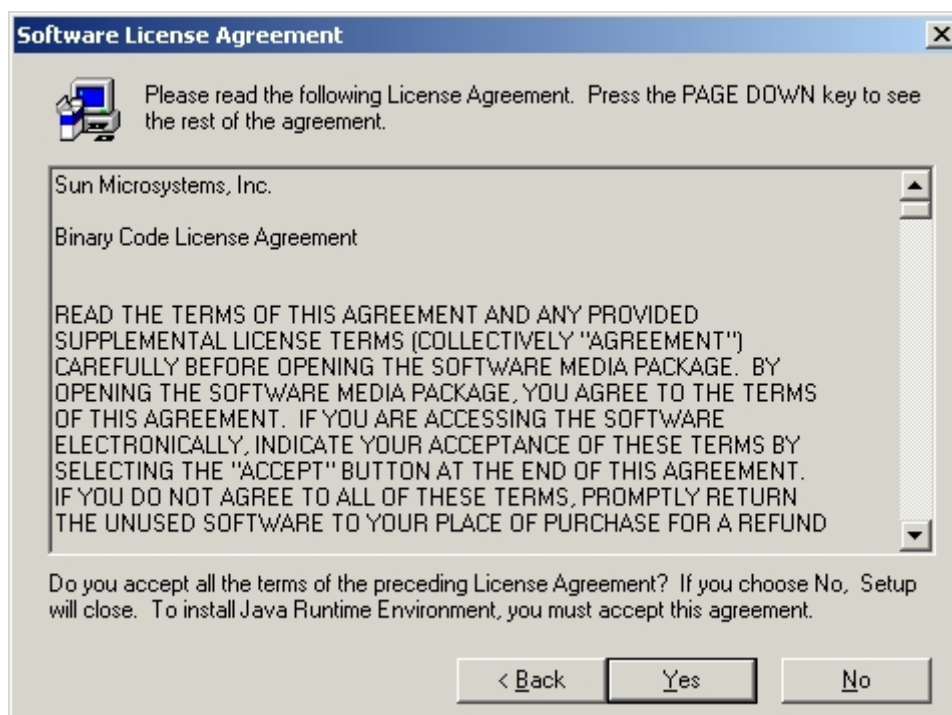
Software License Agreement

Please read the following License Agreement. Press the PAGE DOWN key to see the rest of the agreement.

Sun Microsystems, Inc.

Binary Code License Agreement

READ THE TERMS OF THIS AGREEMENT AND ANY PROVIDED SUPPLEMENTAL LICENSE TERMS (COLLECTIVELY "AGREEMENT") CAREFULLY BEFORE OPENING THE SOFTWARE MEDIA PACKAGE. BY OPENING THE SOFTWARE MEDIA PACKAGE, YOU AGREE TO THE TERMS OF THIS AGREEMENT. IF YOU ARE ACCESSING THE SOFTWARE ELECTRONICALLY, INDICATE YOUR ACCEPTANCE OF THESE TERMS BY SELECTING THE "ACCEPT" BUTTON AT THE END OF THIS AGREEMENT. IF YOU DO NOT AGREE TO ALL OF THESE TERMS, PROMPTLY RETURN THE UNUSED SOFTWARE TO YOUR PLACE OF PURCHASE FOR A REFUND

Do you accept all the terms of the preceding License Agreement? If you choose No, Setup will close. To install Java Runtime Environment, you must accept this agreement.

< Back

Yes

No